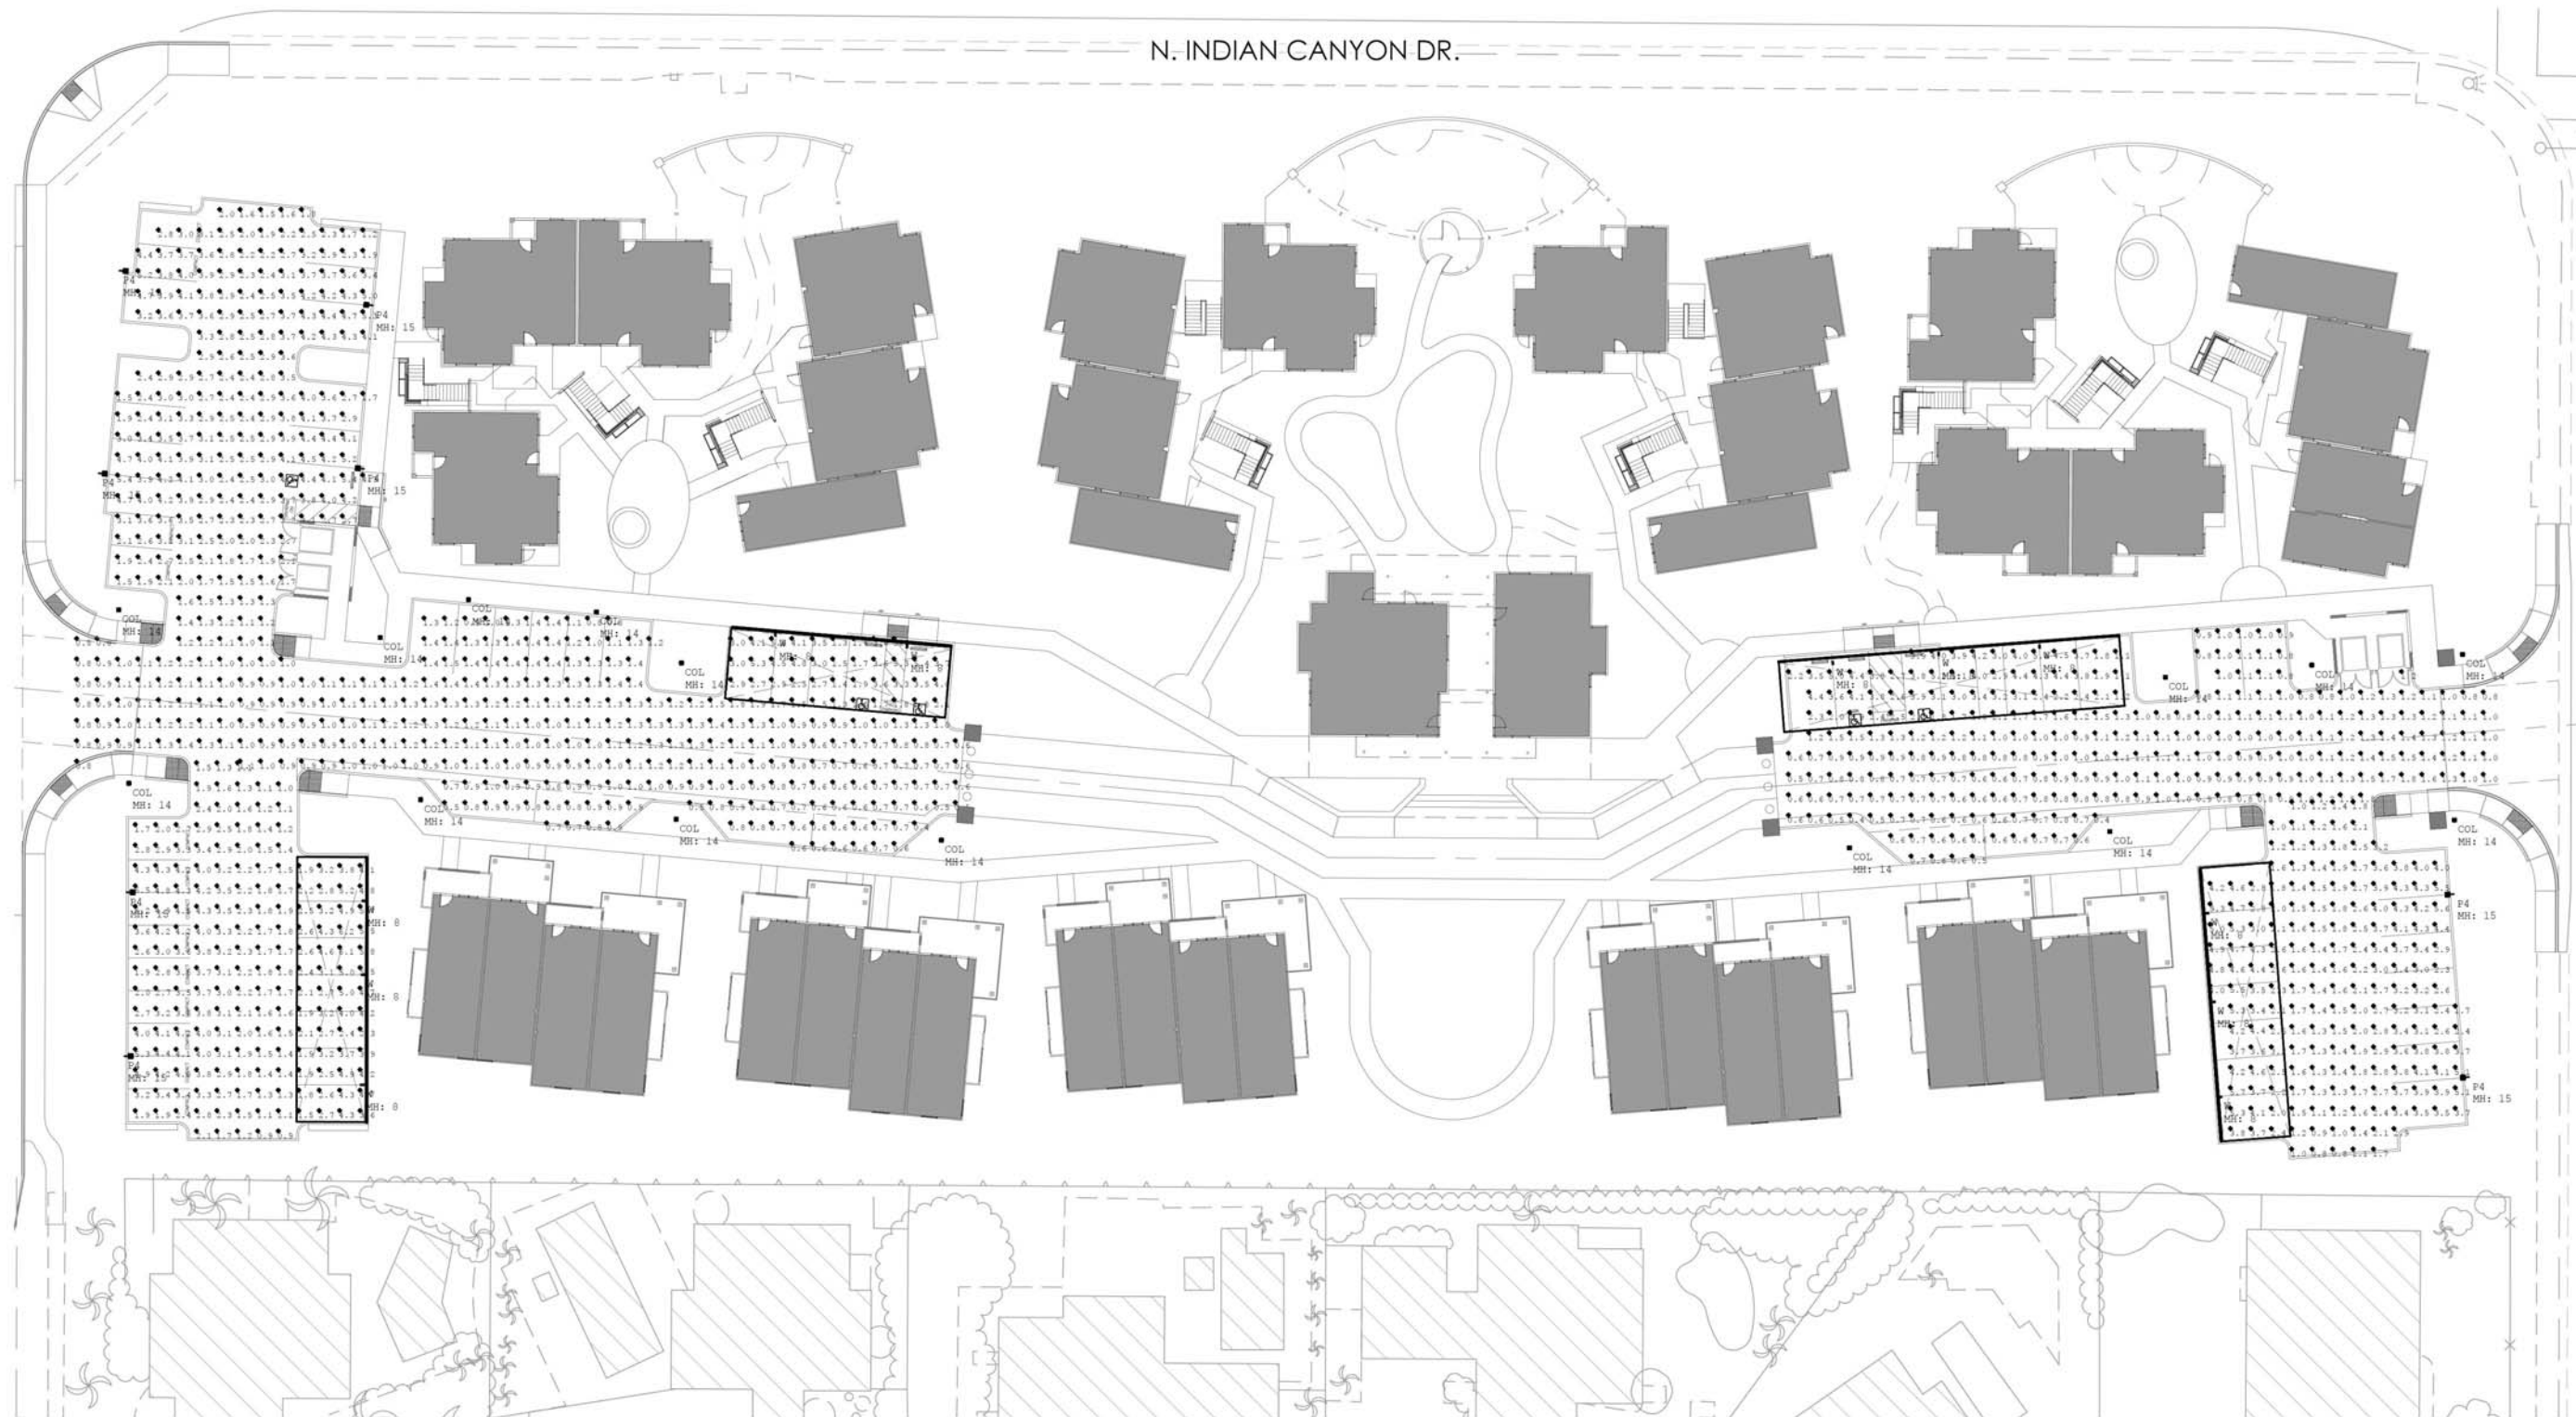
N. INDIAN CANYON DR.

P4
MH: 15

P4
MH: 15

P4
MH: 15

COL
MH: 14

COL
MH: 14

COL
MH: 14

COL
MH: 14

COL
MH: 14

COL
MH: 14

COL
MH: 14

COL
MH: 14

W
MH: 8

W
MH: 8

COL
MH: 14

COL
MH: 14

COL
MH: 14

COL
MH: 14

COL
MH: 14

COL
MH: 14

P4
MH: 15

P4
MH: 15

P4
MH: 15

W
MH: 8

W
MH: 8

W
MH: 8

P4
MH: 15

W
MH: 8

W
MH: 8